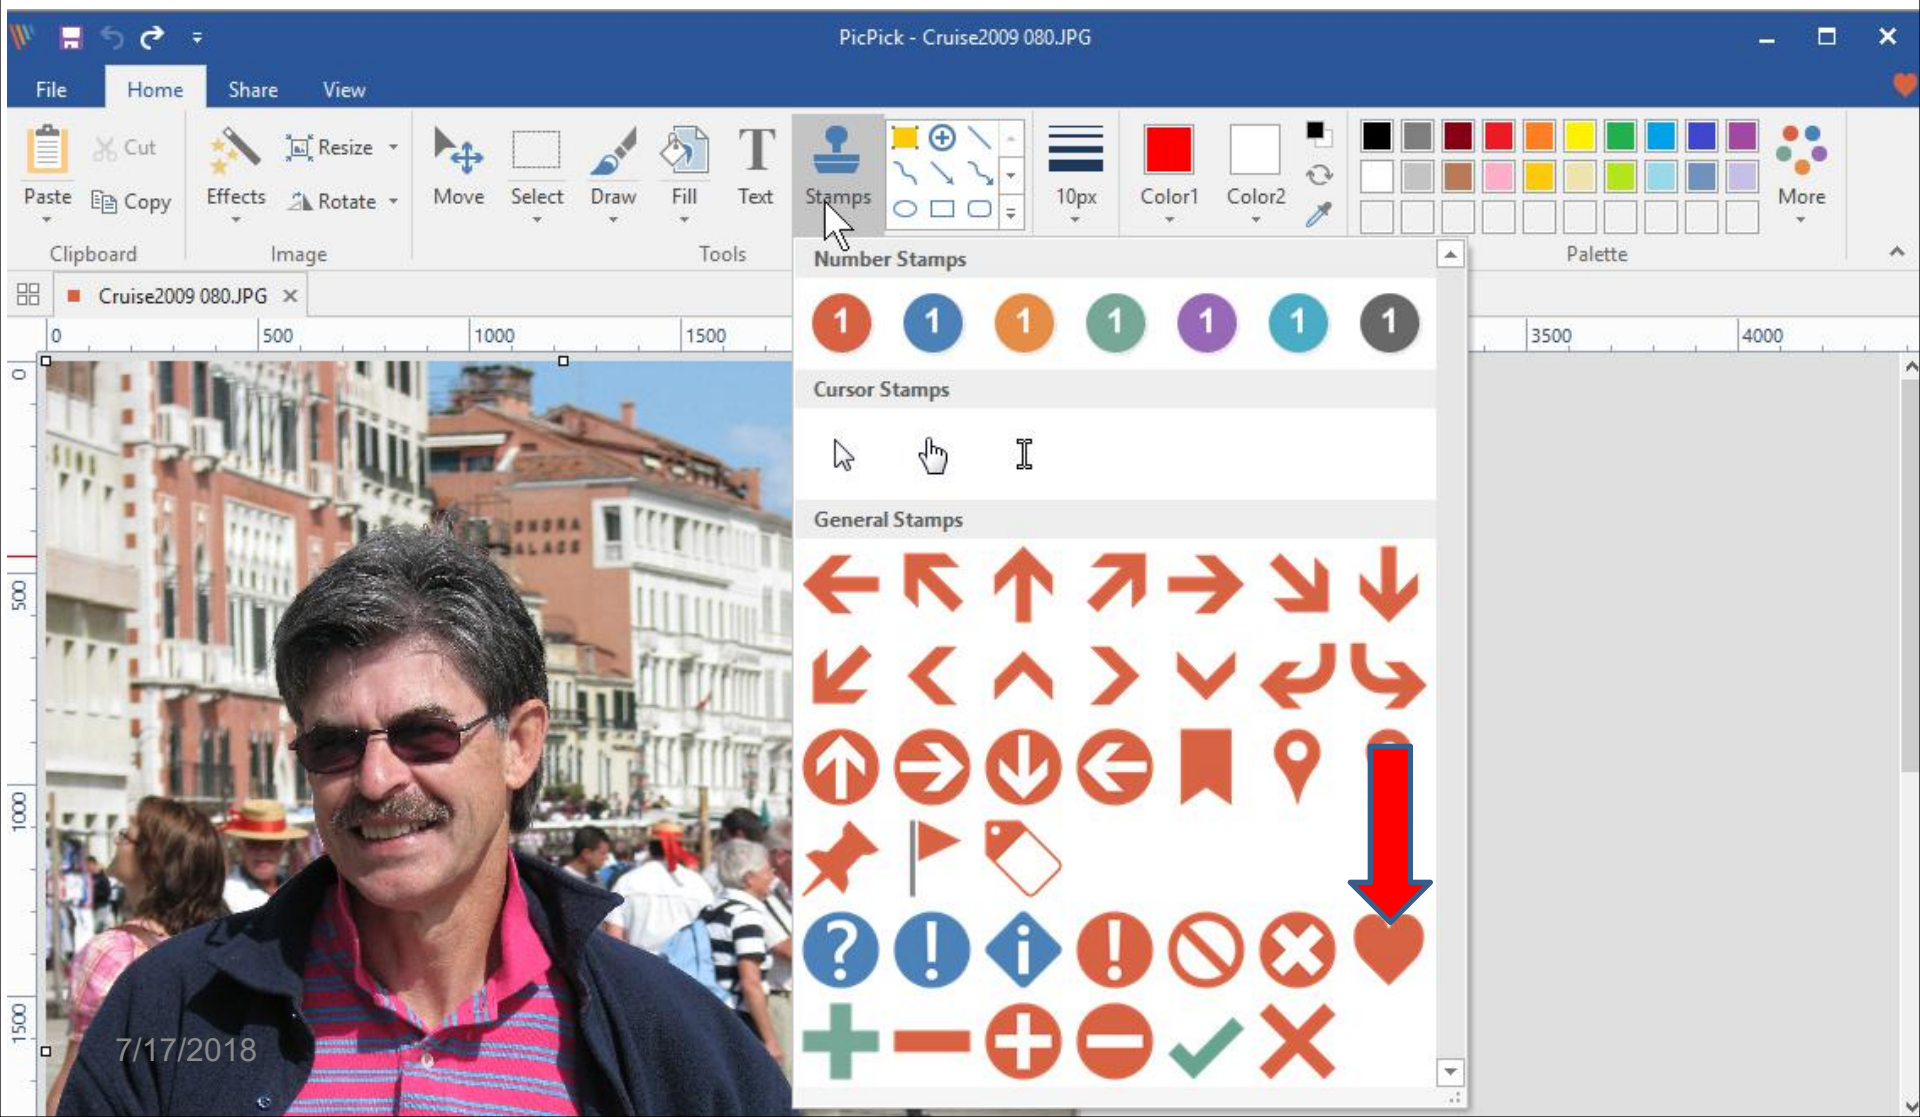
PicPick - Cruise2009 080.JPG

File Home Share View

Paste Cut Copy Clipboard
Effects Resize Rotate Image
Move Select Draw Fill Text Stamps Tools
10px Color1 Color2
More
Palette

Cruise2009 080.JPG

0 500 1000 1500 3500 4000

Number Stamps
1 1 1 1 1 1 1
Cursor Stamps
General Stamps

0 500 1000 1500

7/17/2018